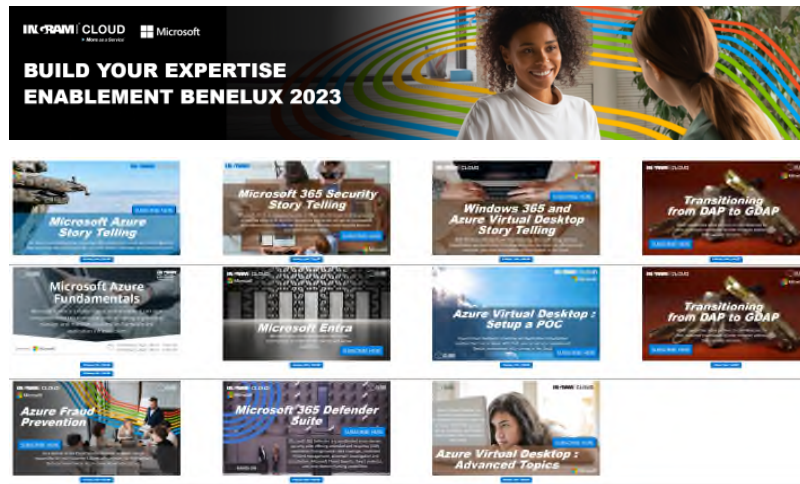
INGRAM | CLOUD
> More as a Service
Microsoft

BUILD YOUR EXPERTISE
ENABLEMENT BENELUX 2023

Microsoft Azure Story Telling

INGRAM | CLOUD
Microsoft 365 Security Story Telling

Windows 365 and Azure Virtual Desktop Story Telling

INGRAM | CLOUD
Transitioning from DAP to GDAP

Microsoft Azure Fundamentals

INGRAM | CLOUD
Microsoft Entra

Azure Virtual Desktop : Setup a POC

INGRAM | CLOUD
Transitioning from DAP to GDAP

Azure Fraud Prevention

INGRAM | CLOUD
Microsoft 365 Defender Suite

Azure Virtual Desktop : Advanced Topics